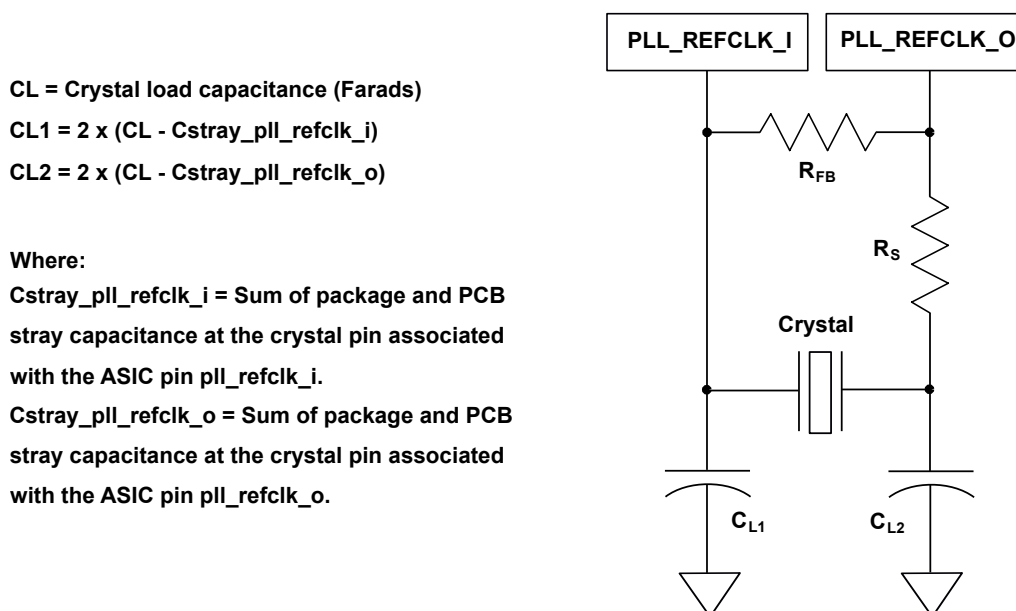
CL = Crystal load capacitance (Farads)
CL1 = 2 x (CL - Cstray_pll_refclk_i)
CL2 = 2 x (CL - Cstray_pll_refclk_o)

Where:
Cstray_pll_refclk_i = Sum of package and PCB stray capacitance at the crystal pin associated with the ASIC pin pll_refclk_i.
Cstray_pll_refclk_o = Sum of package and PCB stray capacitance at the crystal pin associated with the ASIC pin pll_refclk_o.

PLL_REFCLK_I
PLL_REFCLK_O
$R_{FB}$
$R_S$
Crystal
$C_{L1}$
$C_{L2}$